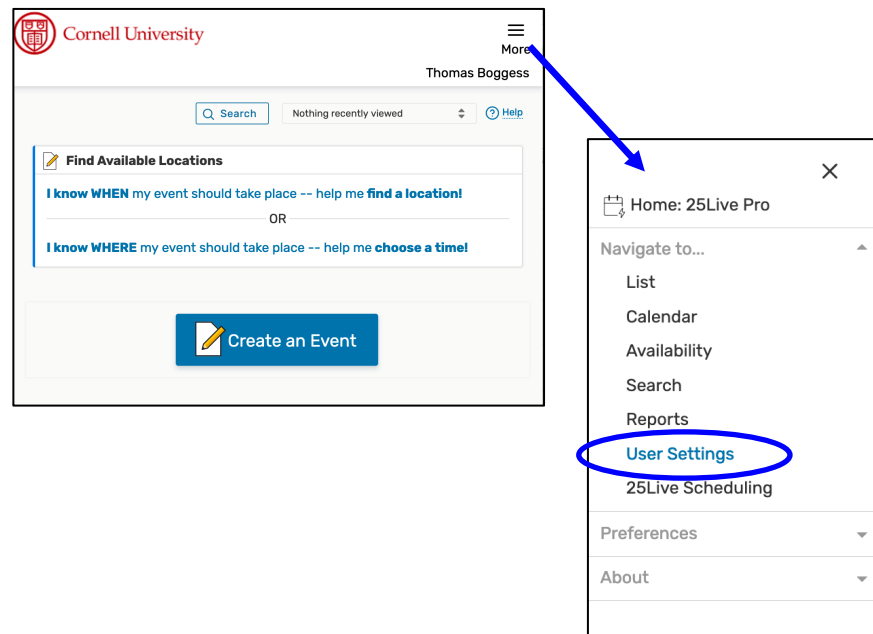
Cornell University

More

Thomas Boggess

Search

Nothing recently viewed

Help

Find Available Locations

I know WHEN my event should take place -- help me find a location!

OR

I know WHERE my event should take place -- help me choose a time!

Create an Event

Home: 25Live Pro

Navigate to...

List

Calendar

Availability

Search

Reports

User Settings

25Live Scheduling

Preferences

About